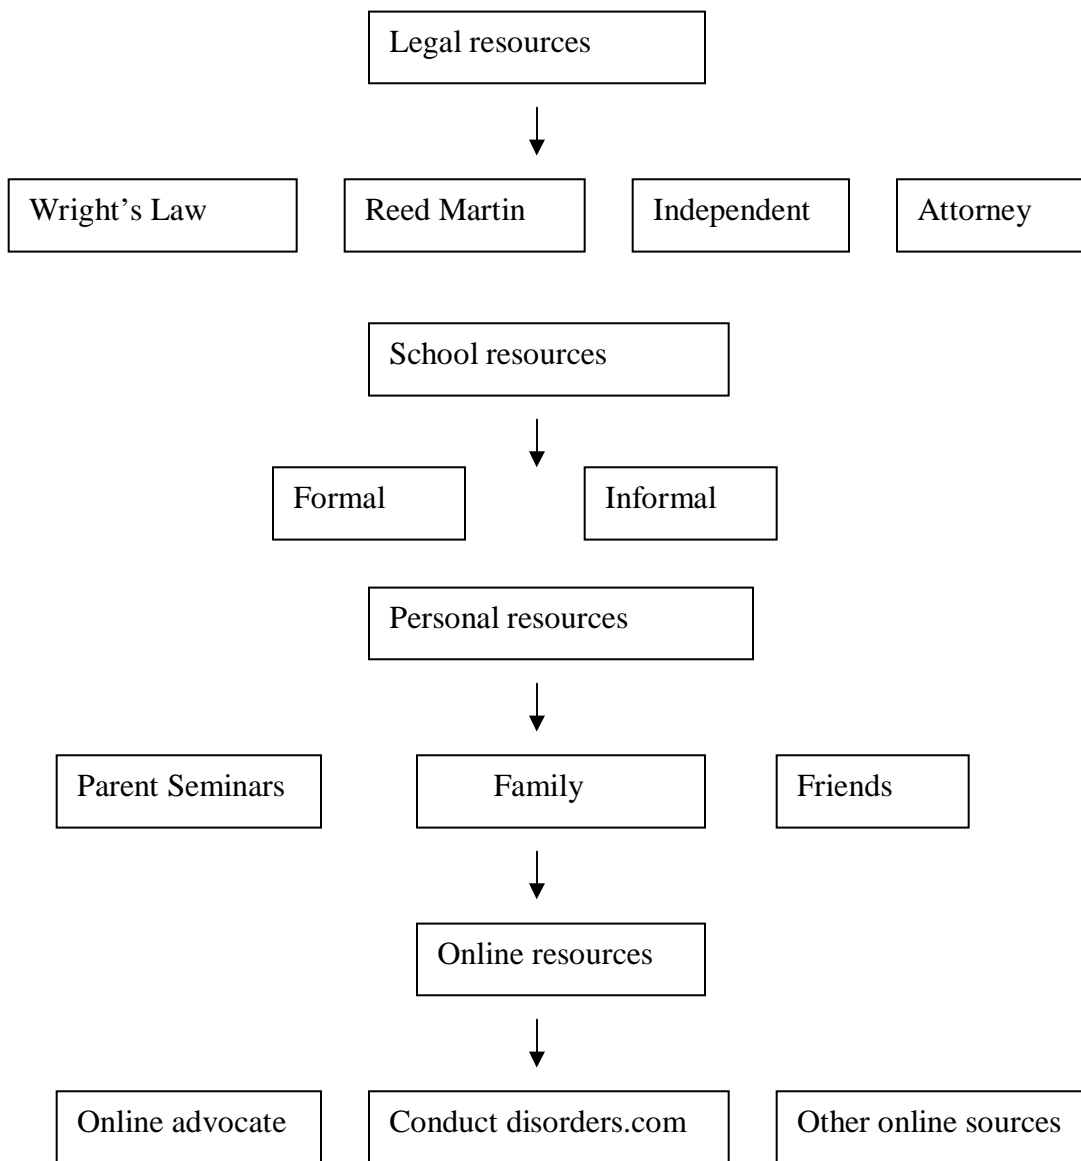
Legal resources

Wright’s Law

Reed Martin

Independent

Attorney

School resources

Formal

Informal

Personal resources

Parent Seminars

Family

Friends

Online resources

Online advocate

Conduct disorders.com

Other online sources